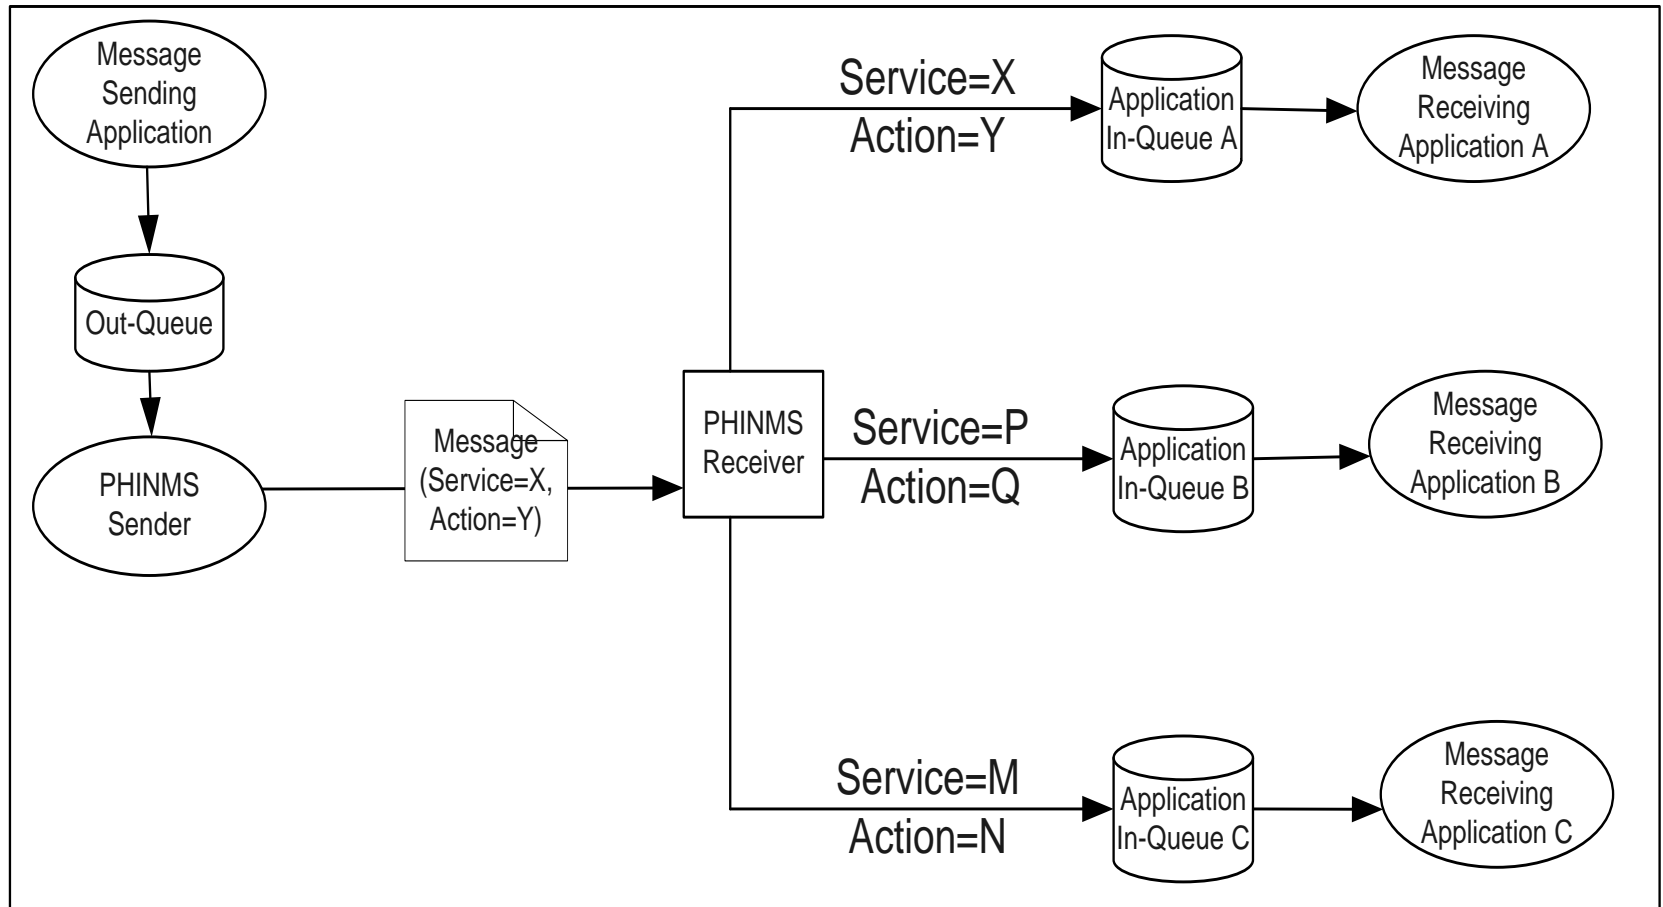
Message Sending Application

Out-Queue

PHINMS Sender

Message (Service=X, Action=Y)

PHINMS Receiver

Service=X
Action=Y

Application In-Queue A

Message Receiving Application A

Service=P
Action=Q

Application In-Queue B

Message Receiving Application B

Service=M
Action=N

Application In-Queue C

Message Receiving Application C